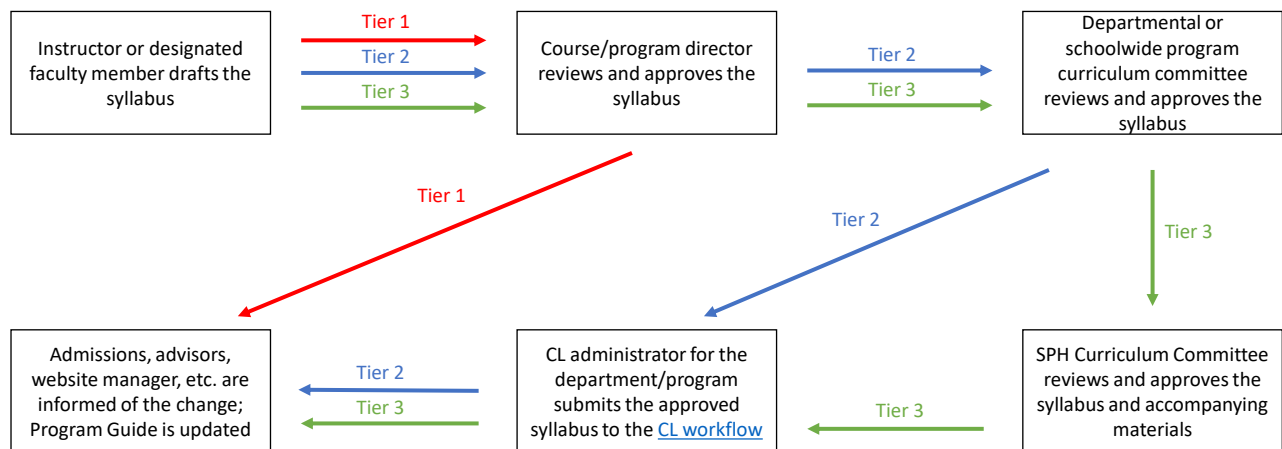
Instructor or designated faculty member drafts the syllabus

Tier 1

Tier 2

Tier 3

Course/program director reviews and approves the syllabus

Tier 2

Tier 3

Departmental or schoolwide program curriculum committee reviews and approves the syllabus

Tier 1

Tier 2

Tier 3

Admissions, advisors, website manager, etc. are informed of the change; Program Guide is updated

Tier 2

Tier 3

CL administrator for the department/program submits the approved syllabus to the CL workflow

Tier 3

SPH Curriculum Committee reviews and approves the syllabus and accompanying materials